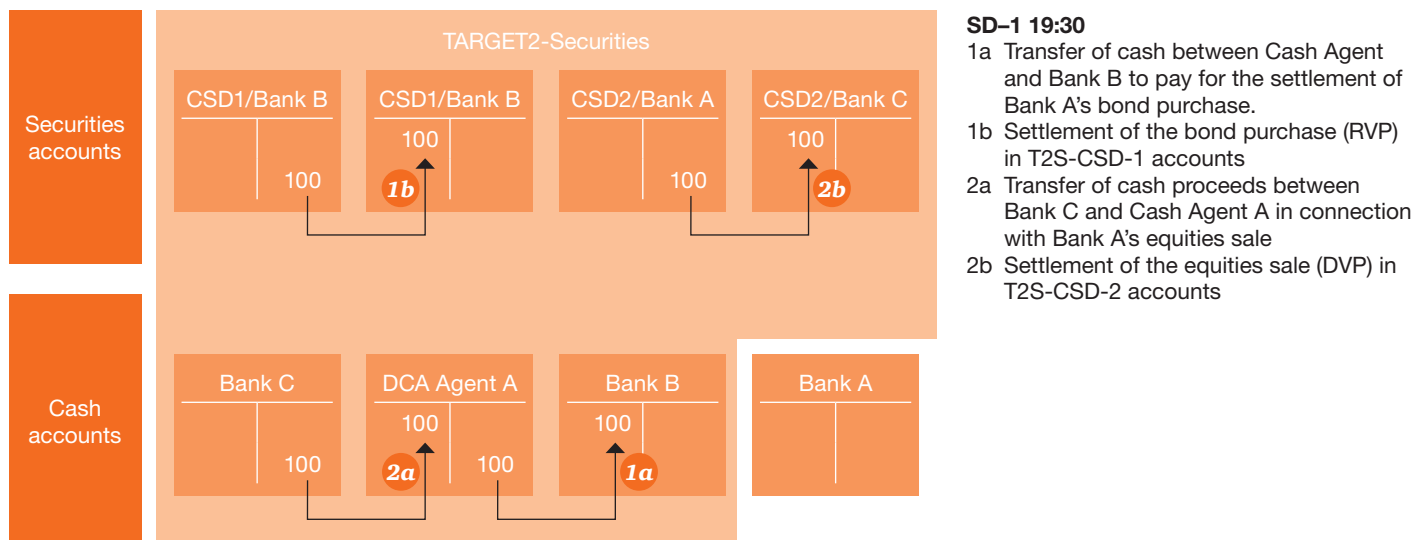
Securities accounts

TARGET2-Securities

CSD1/Bank B

100

CSD1/Bank B

100

1b

CSD2/Bank A

100

CSD2/Bank C

100

2b

Cash accounts

Bank C

100

DCA Agent A

100

2a

100

Bank B

100

1a

Bank A

SD–1 19:30

1a Transfer of cash between Cash Agent and Bank B to pay for the settlement of Bank A's bond purchase.

1b Settlement of the bond purchase (RVP) in T2S-CSD-1 accounts

2a Transfer of cash proceeds between Bank C and Cash Agent A in connection with Bank A's equities sale

2b Settlement of the equities sale (DVP) in T2S-CSD-2 accounts